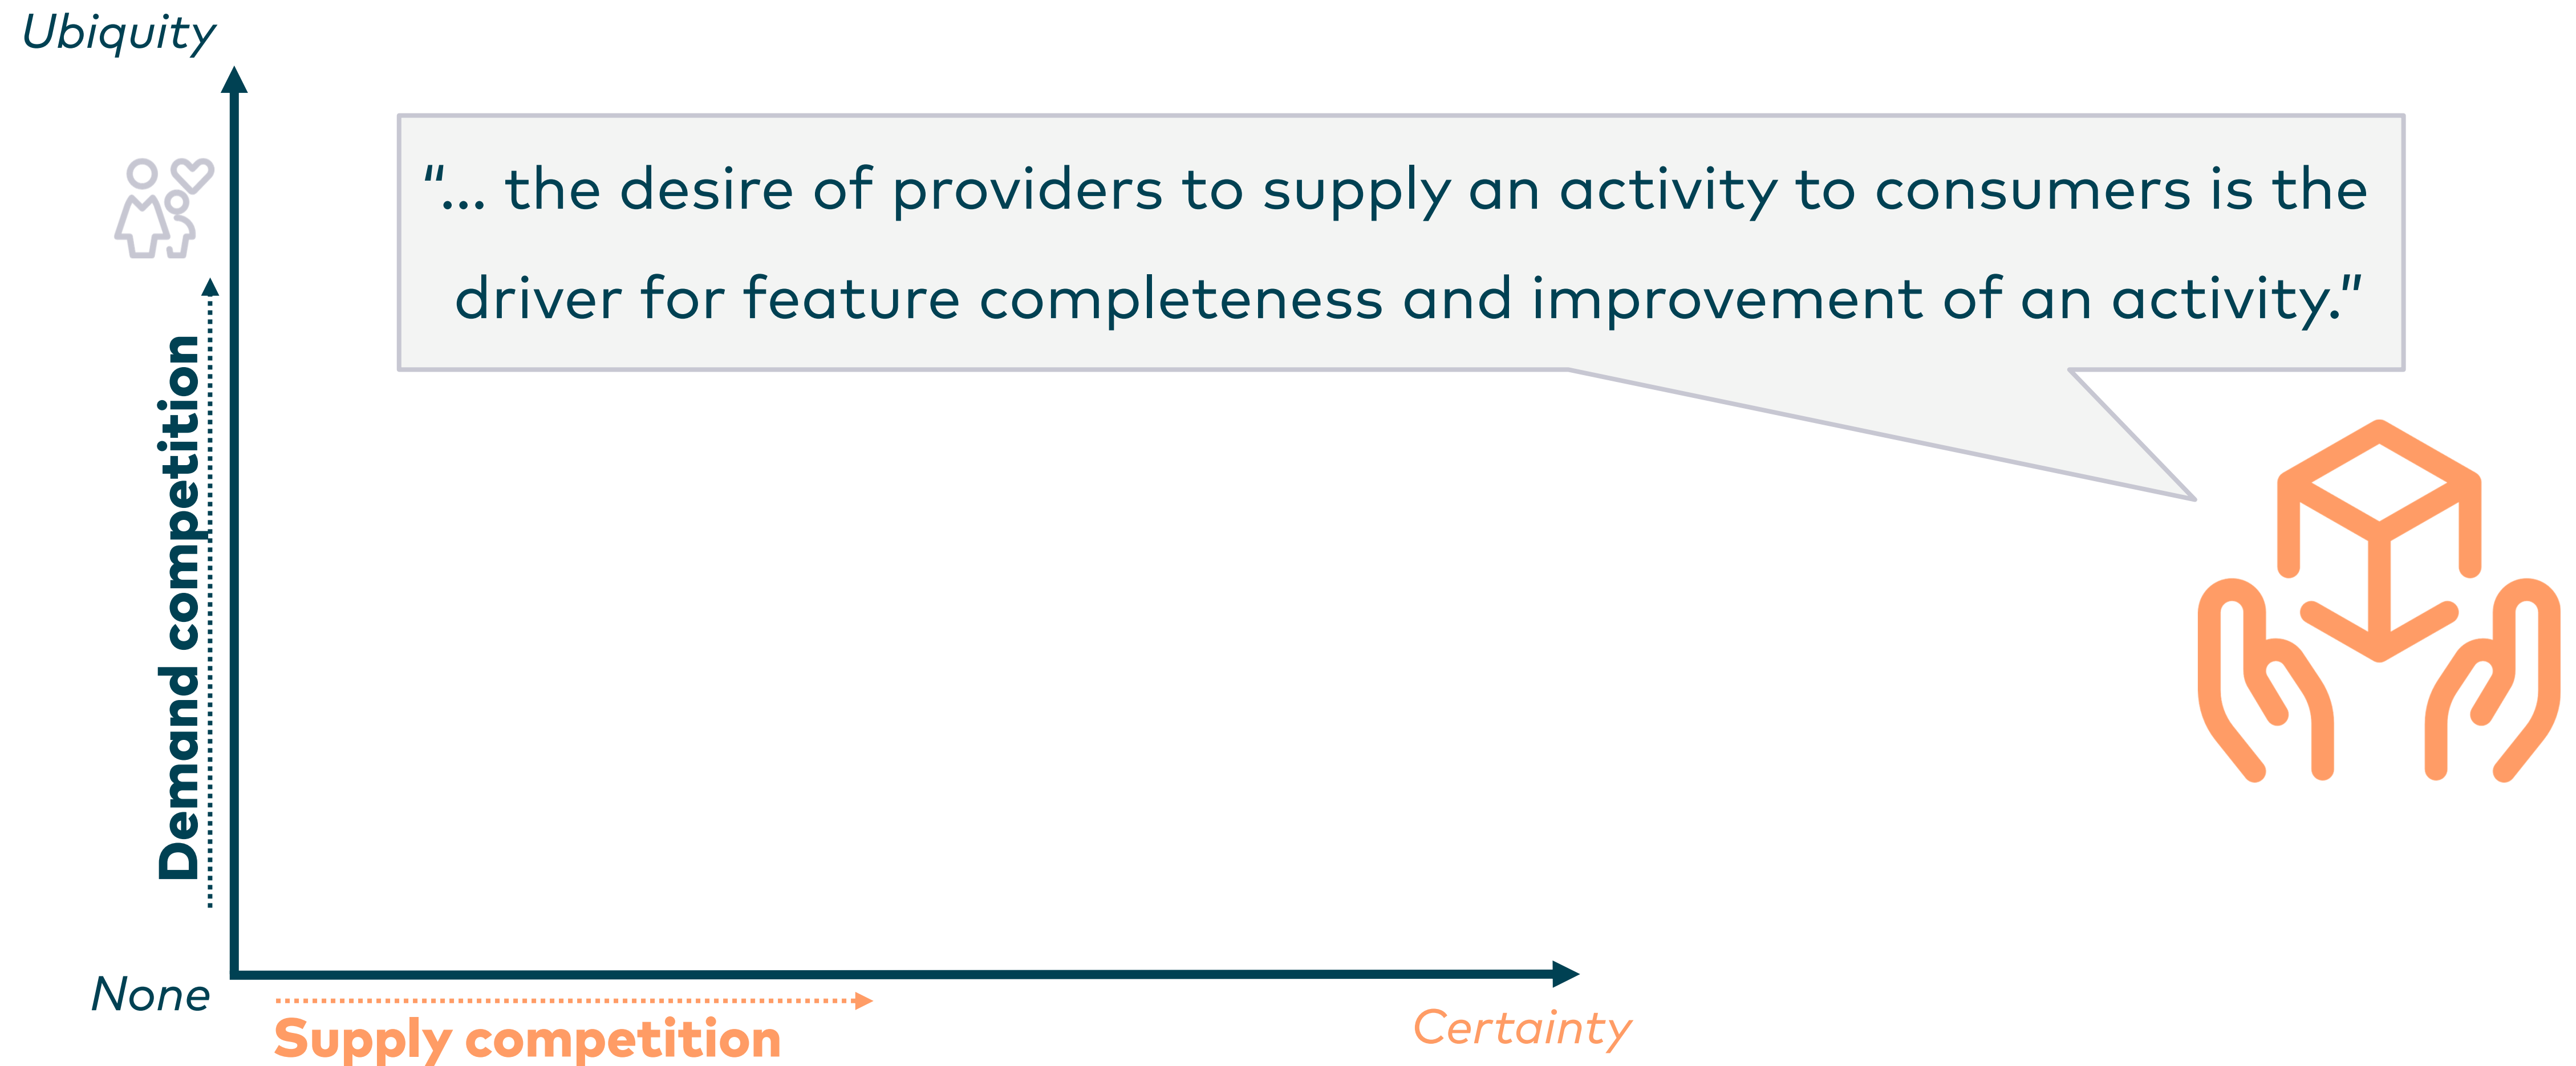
Ubiquity

"... the desire of providers to supply an activity to consumers is the driver for feature completeness and improvement of an activity."

Demand competition

None

Supply competition

Certainty